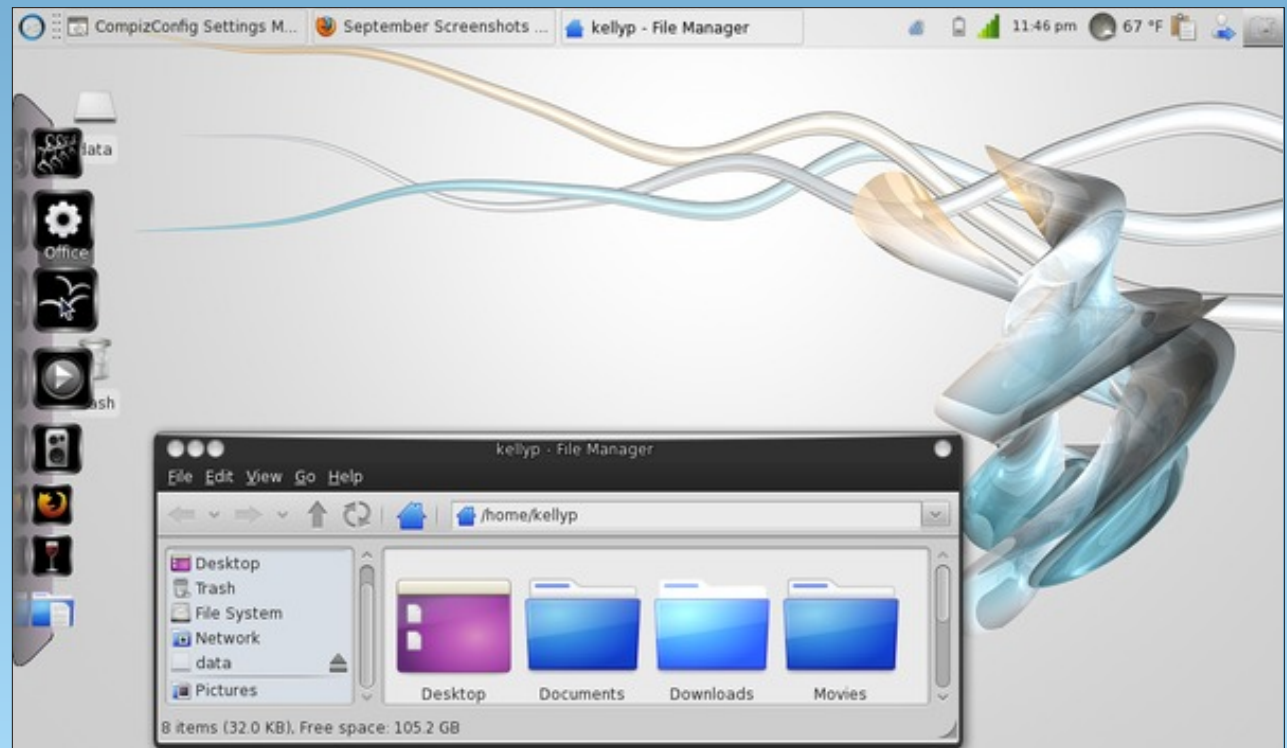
CompizConfig Settings M... September Screenshots ... kellyp - File Manager

11:46 pm 67 °F

data

Office

ash

kellyp - File Manager

File Edit View Go Help

/home/kellyp

Desktop
Trash
File System
Network
data
Pictures

Desktop Documents Downloads Movies

8 items (32.0 KB), Free space: 105.2 GB